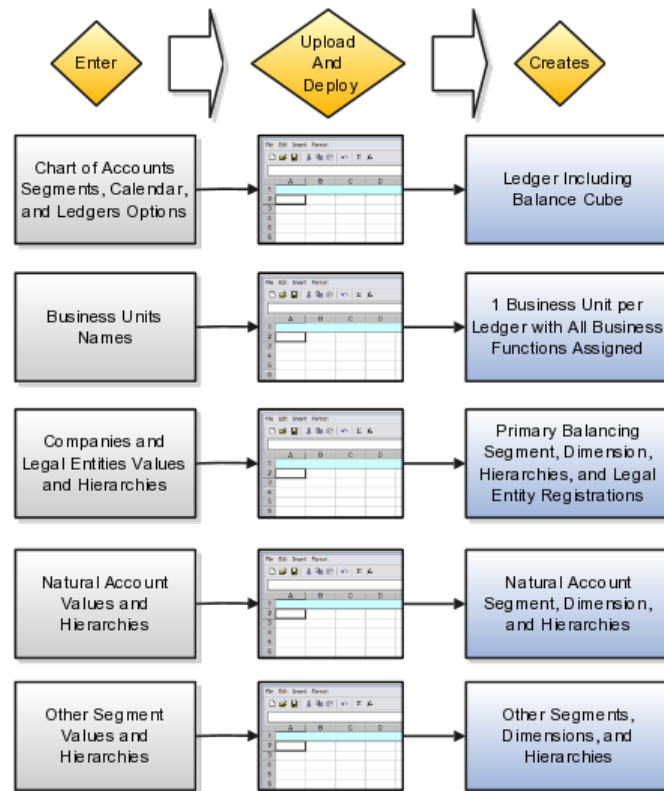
Enter

Upload And Deploy

Creates

Chart of Accounts Segments, Calendar, and Ledgers Options

Ledger Including Balance Cube

Business Units Names

1 Business Unit per Ledger with All Business Functions Assigned

Companies and Legal Entities Values and Hierarchies

Primary Balancing Segment, Dimension, Hierarchies, and Legal Entity Registrations

Natural Account Values and Hierarchies

Natural Account Segment, Dimension, and Hierarchies

Other Segment Values and Hierarchies

Other Segments, Dimensions, and Hierarchies